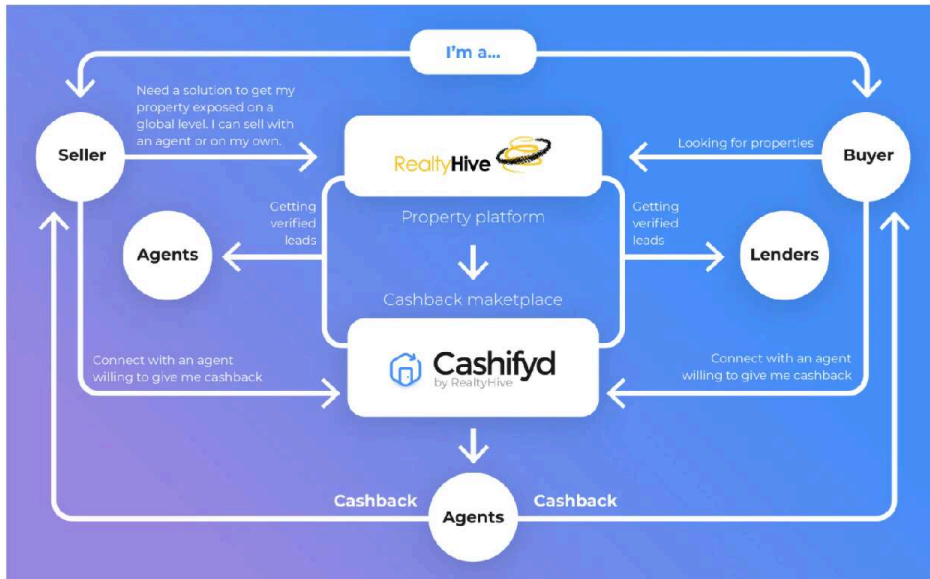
I'm a...

Seller

Need a solution to get my property exposed on a global level. I can sell with an agent or on my own.

RealtyHive

Looking for properties

Buyer

Getting verified leads

Property platform

Getting verified leads

Agents

Lenders

Cashback maketplace

Connect with an agent willing to give me cashback

Cashifyd by RealtyHive

Connect with an agent willing to give me cashback

Cashback

Agents

Cashback